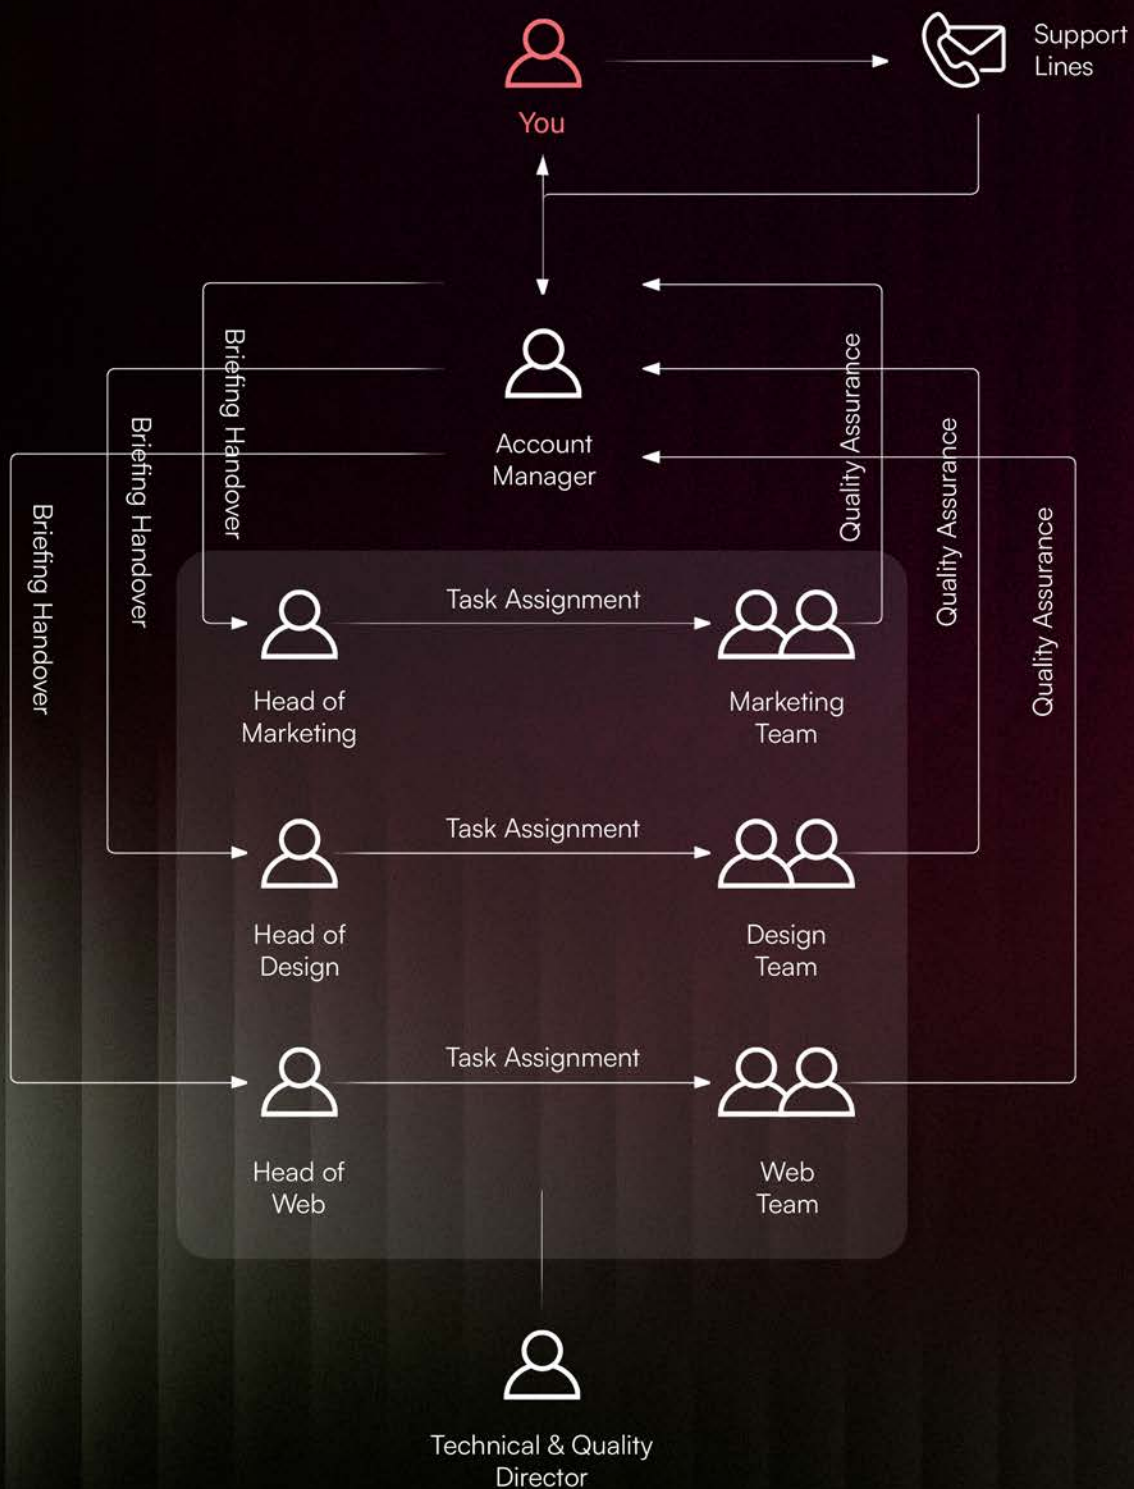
You

Support Lines

Account Manager

Briefing Handover

Briefing Handover

Briefing Handover

Quality Assurance

Quality Assurance

Quality Assurance

Head of Marketing

Task Assignment

Marketing Team

Head of Design

Task Assignment

Design Team

Head of Web

Task Assignment

Web Team

Technical & Quality Director